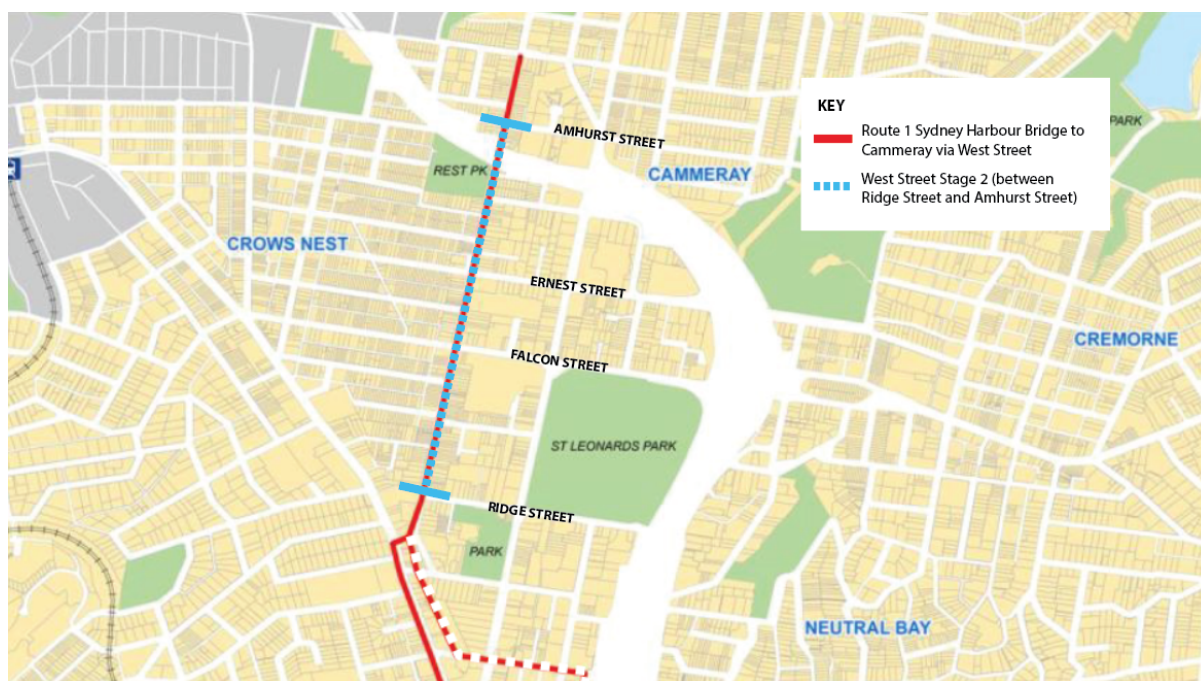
KEY
Route 1 Sydney Harbour Bridge to Cammeray via West Street
West Street Stage 2 (between Ridge Street and Amhurst Street)

AMHURST STREET
REST PK
CAMMERAY
PARK
CROWS NEST
ERNEST STREET
FALCON STREET
CREMORNE
ST LEONARDS PARK
RIDGE STREET
PARK
NEUTRAL BAY